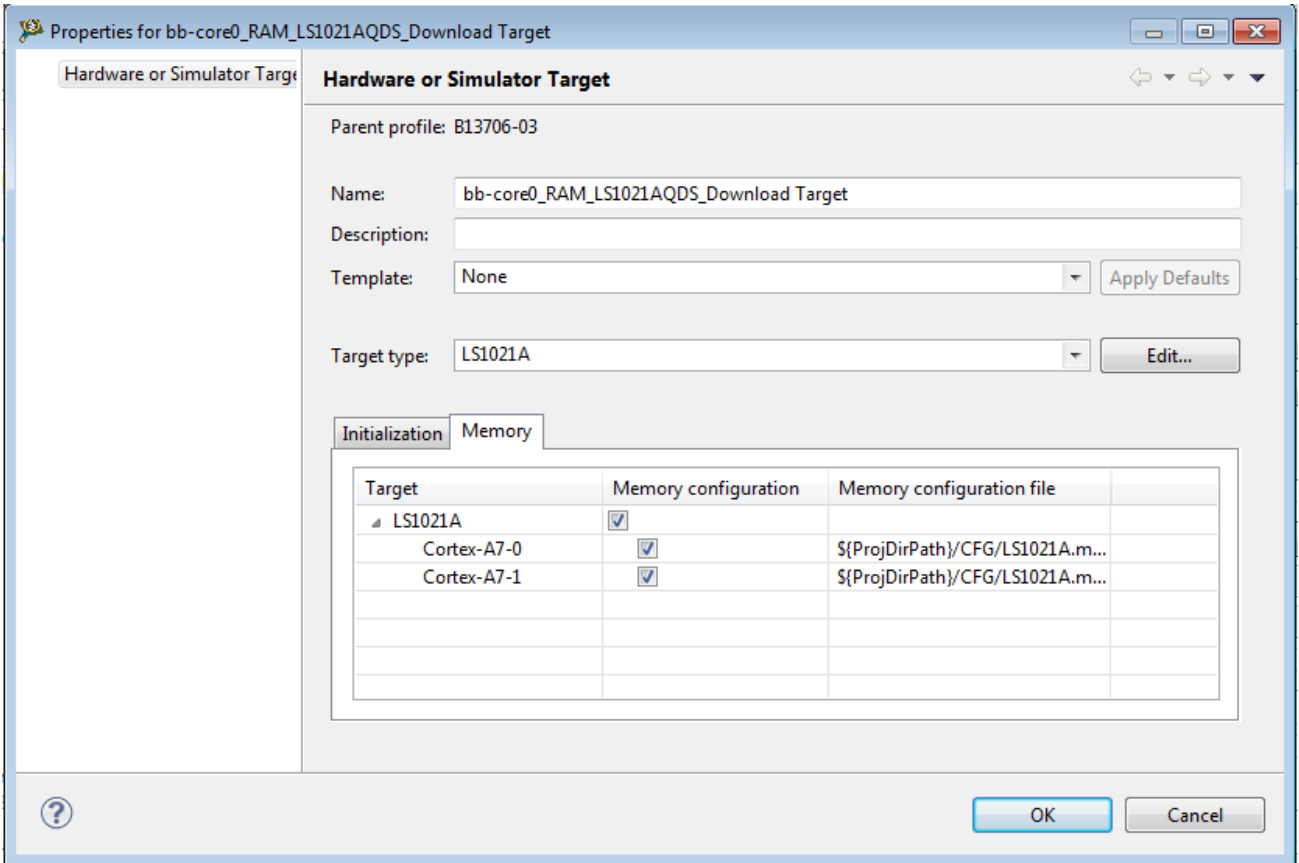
Properties for bb-core0_RAM_LS1021AQDS_Download Target

Hardware or Simulator Targe

Hardware or Simulator Target

Parent profile: B13706-03

Name: bb-core0_RAM_LS1021AQDS_Download Target

Description:

Template: None

Apply Defaults

Target type: LS1021A

Edit...

Initialization

Memory

| Target | Memory configuration | Memory configuration file |
|---|---|---|
| LS1021A | | |
| Cortex-A7-0 | | ${ProjDirPath}/CFG/LS1021A.m... |
| Cortex-A7-1 | | ${ProjDirPath}/CFG/LS1021A.m... |

OK

Cancel